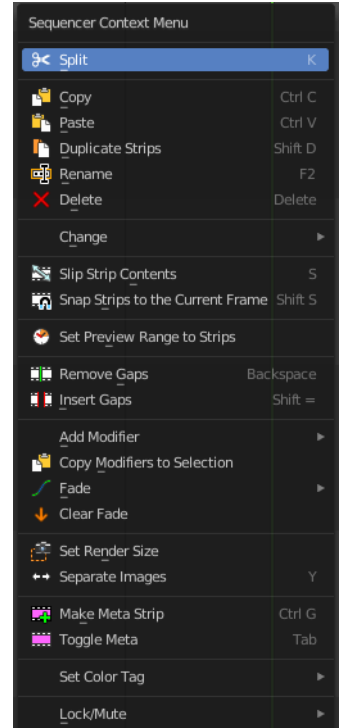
Sequencer Context Menu

Split K

Copy Ctrl C
Paste Ctrl V
Duplicate Strips Shift D
Rename F2
Delete Delete

Change

Slip Strip Contents S
Snap Strips to the Current Frame Shift S

Set Preview Range to Strips

Remove Gaps Backspace
Insert Gaps Shift =

Add Modifier
Copy Modifiers to Selection
Fade
Clear Fade

Set Render Size
Separate Images Y

Make Meta Strip Ctrl G
Toggle Meta Tab

Set Color Tag

Lock/Mute